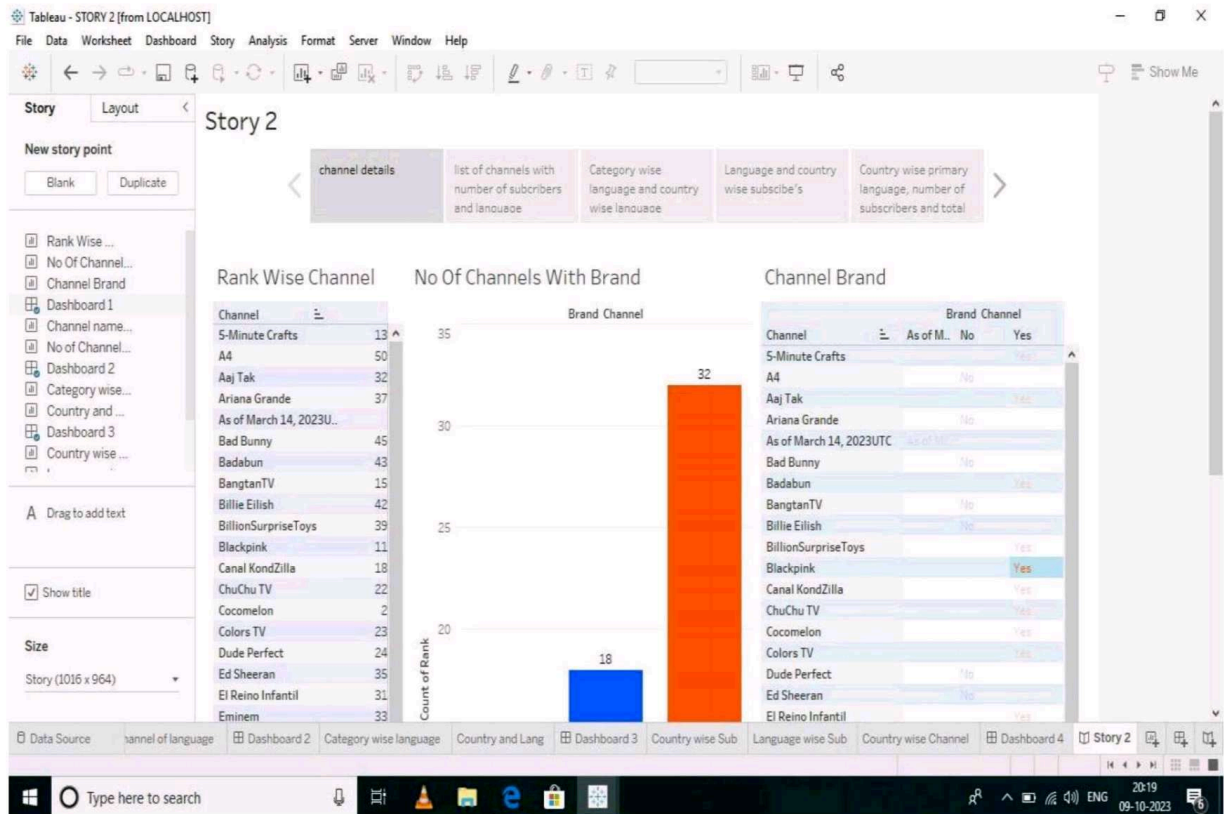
Tableau - STORY 2 [from LOCALHOST]
File Data Worksheet Dashboard Story Analysis Format Server Window Help
Show Me

Story Layout
New story point
Blank Duplicate

Rank Wise ...
No Of Channel...
Channel Brand
Dashboard 1
Channel name...
No of Channel...
Dashboard 2
Category wise...
Country and ...
Dashboard 3
Country wise ...

A Drag to add text

Show title

Size
Story (1016 x 964)

Story 2

channel details | list of channels with number of subcribers and language | Category wise language and country wise language | Language and country wise subscibe's | Country wise primary language, number of subscribers and total

Rank Wise Channel

| Channel | |
|---|---|
| 5-Minute Crafts | 13 |
| A4 | 50 |
| Aaj Tak | 32 |
| Ariana Grande | 37 |
| As of March 14, 2023U.. | |
| Bad Bunny | 45 |
| Badabun | 43 |
| BangtanTV | 15 |
| Billie Eilish | 42 |
| BillionSurpriseToys | 39 |
| Blackpink | 11 |
| Canal KondZilla | 18 |
| ChuChu TV | 22 |
| Cocomelon | 2 |
| Colors TV | 23 |
| Dude Perfect | 24 |
| Ed Sheeran | 35 |
| El Reino Infantil | 31 |
| Eminem | 33 |

No Of Channels With Brand

Brand Channel
35
30
25
20
Count of Rank
18
32

Channel Brand

| Channel | As of M.. | No | Yes |
|---|---|---|---|
| 5-Minute Crafts | | | Yes |
| A4 | | No | |
| Aaj Tak | | | Yes |
| Ariana Grande | | No | |
| As of March 14, 2023UTC | As of M.. | | |
| Bad Bunny | | No | |
| Badabun | | | Yes |
| BangtanTV | | No | |
| Billie Eilish | | No | |
| BillionSurpriseToys | | | Yes |
| Blackpink | | | Yes |
| Canal KondZilla | | | Yes |
| ChuChu TV | | | Yes |
| Cocomelon | | | Yes |
| Colors TV | | | Yes |
| Dude Perfect | | No | |
| Ed Sheeran | | No | |
| El Reino Infantil | | | Yes |

Data Source | annel of language | Dashboard 2 | Category wise language | Country and Lang | Dashboard 3 | Country wise Sub | Language wise Sub | Country wise Channel | Dashboard 4 | Story 2

Type here to search
ENG 20:19 09-10-2023